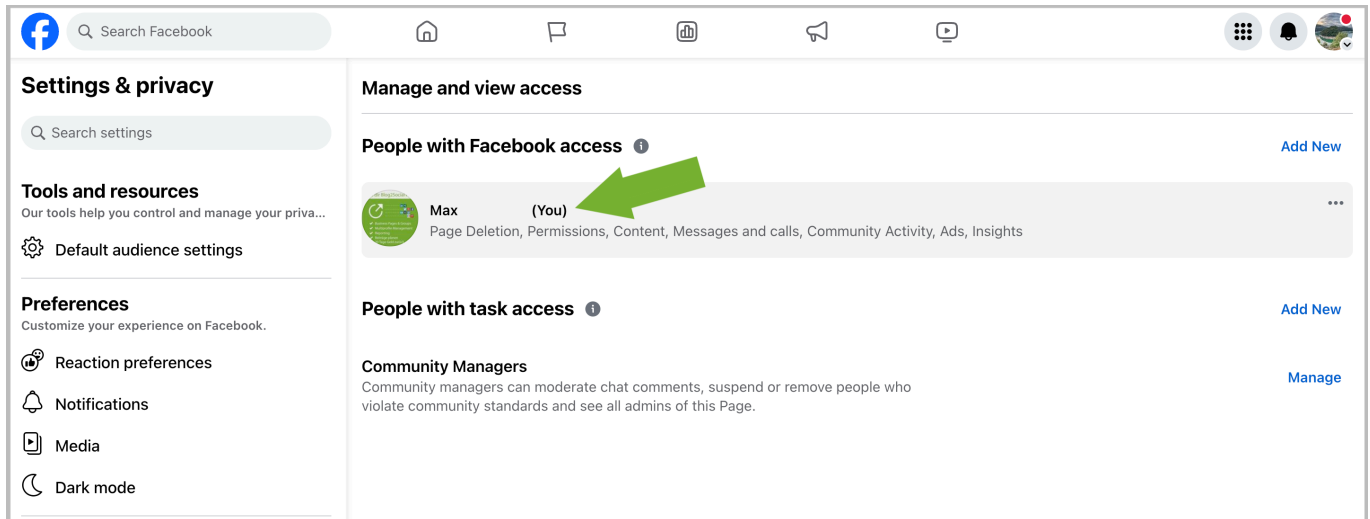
Search Facebook

Settings & privacy

Search settings

Tools and resources

Our tools help you control and manage your priva...

Default audience settings

Preferences

Customize your experience on Facebook.

Reaction preferences

Notifications

Media

Dark mode

Manage and view access

People with Facebook access

Add New

Max (You)

Page Deletion, Permissions, Content, Messages and calls, Community Activity, Ads, Insights

People with task access

Add New

Community Managers

Community managers can moderate chat comments, suspend or remove people who violate community standards and see all admins of this Page.

Manage